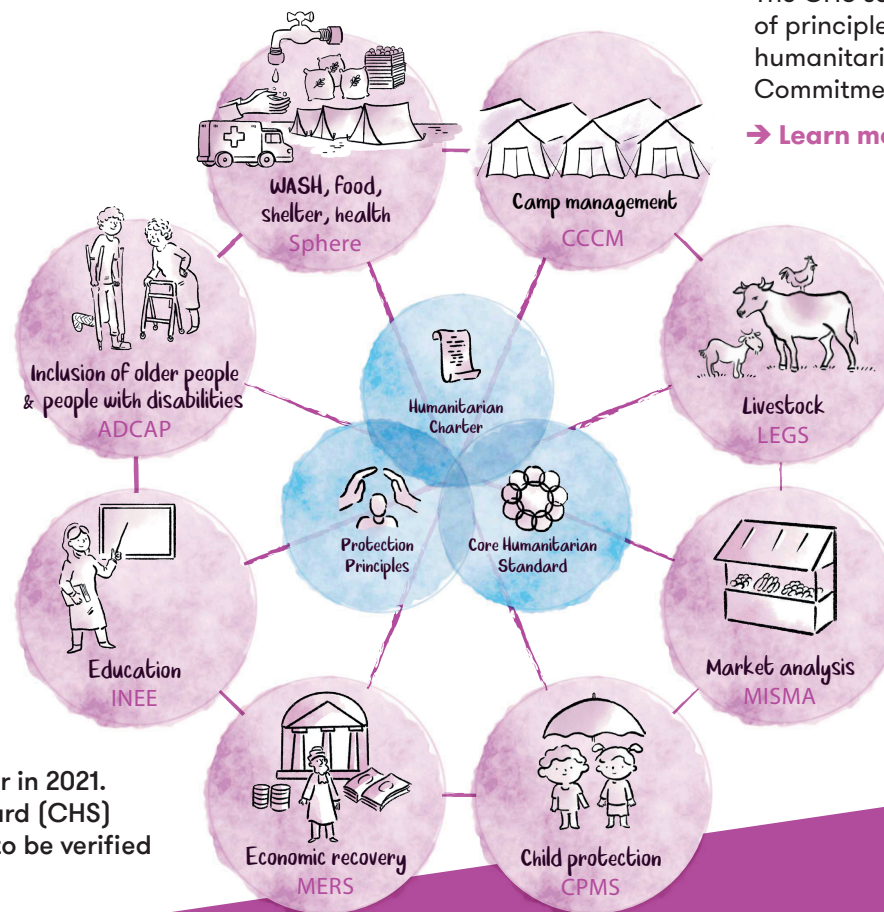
The CHS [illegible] of principle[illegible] humanitari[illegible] Commitme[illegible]

➔ Learn m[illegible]

WASH, food, shelter, health
Sphere

Camp management
CCCM

Inclusion of older people & people with disabilities
ADCAP

Humanitarian Charter

Livestock
LEGS

Protection Principles

Core Humanitarian Standard

Education
INEE

Market analysis
MISMA

Economic recovery
MERS

Child protection
CPMS

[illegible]r in 2021.
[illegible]ard (CHS)
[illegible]to be verified